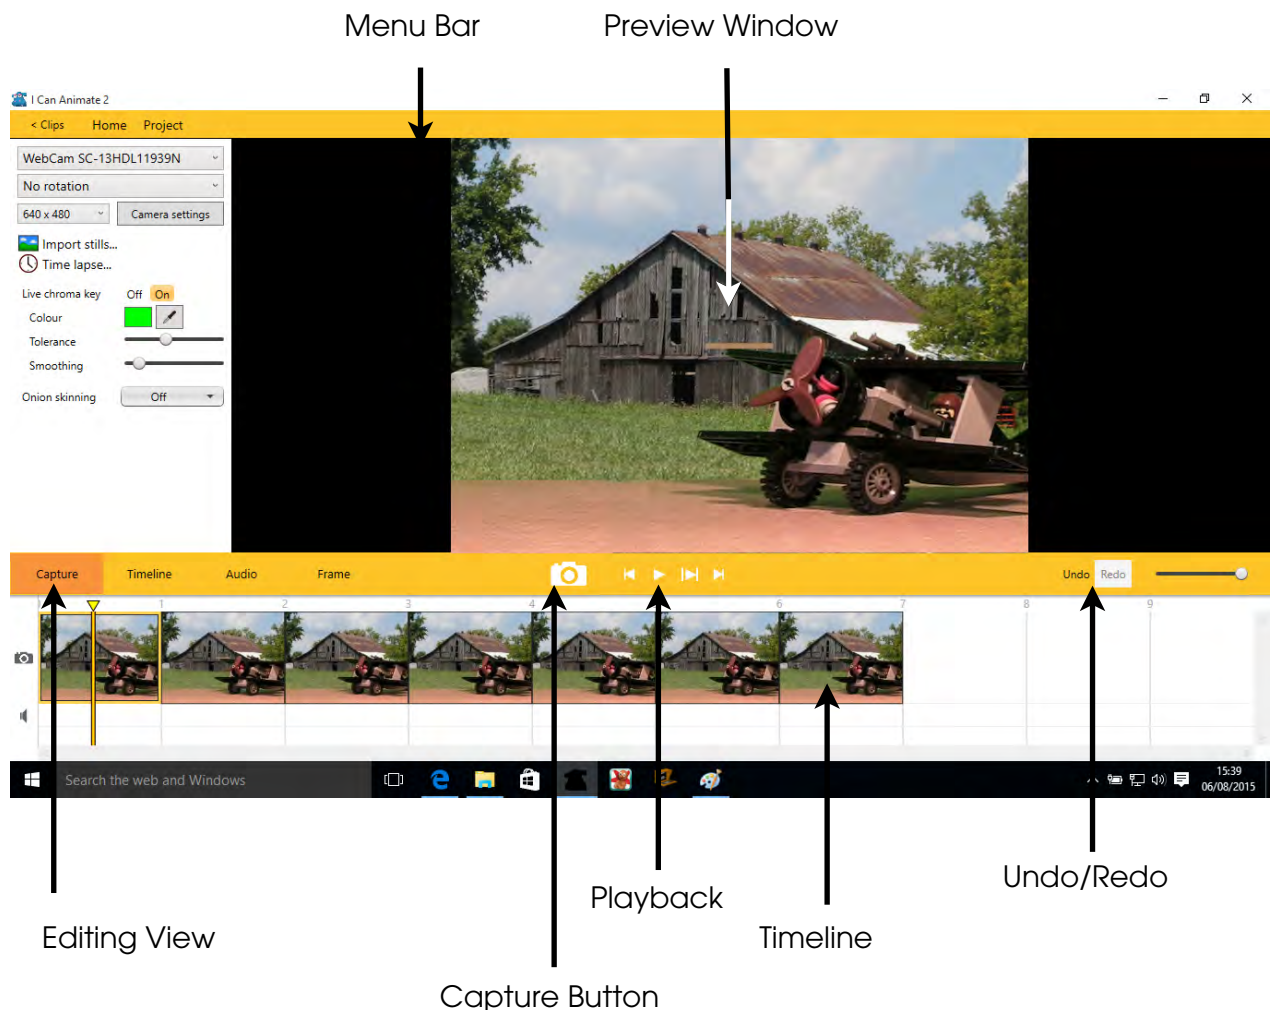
Menu Bar

Preview Window

I Can Animate 2

< Clips Home Project

WebCam SC-13HDL11939N

No rotation

640 x 480

Camera settings

Import stills...

Time lapse...

Live chroma key Off On

Colour

Tolerance

Smoothing

Onion skinning Off

Capture Timeline Audio Frame

Undo Redo

1 2 3 4 5 6 7 8 9

Search the web and Windows

15:39
06/08/2015

Editing View

Capture Button

Playback

Timeline

Undo/Redo